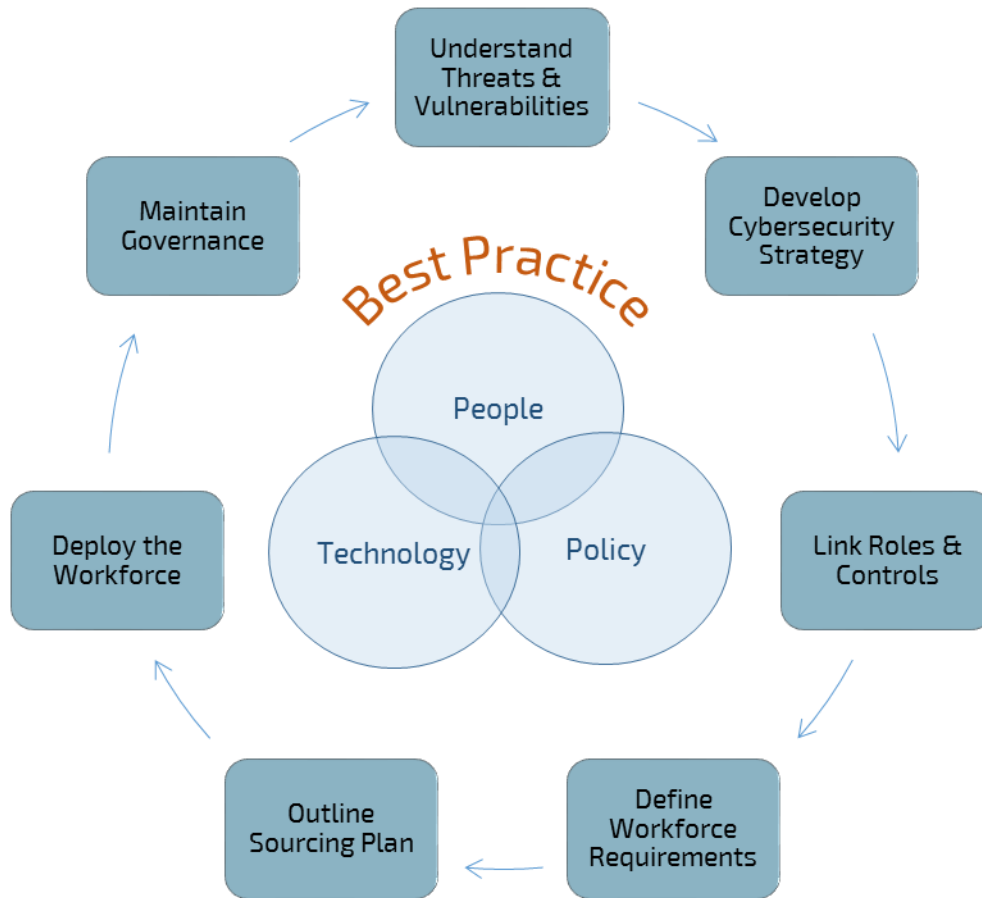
Understand Threats & Vulnerabilities

Develop Cybersecurity Strategy

Link Roles & Controls

Define Workforce Requirements

Outline Sourcing Plan

Deploy the Workforce

Maintain Governance

Best Practice

People

Technology

Policy